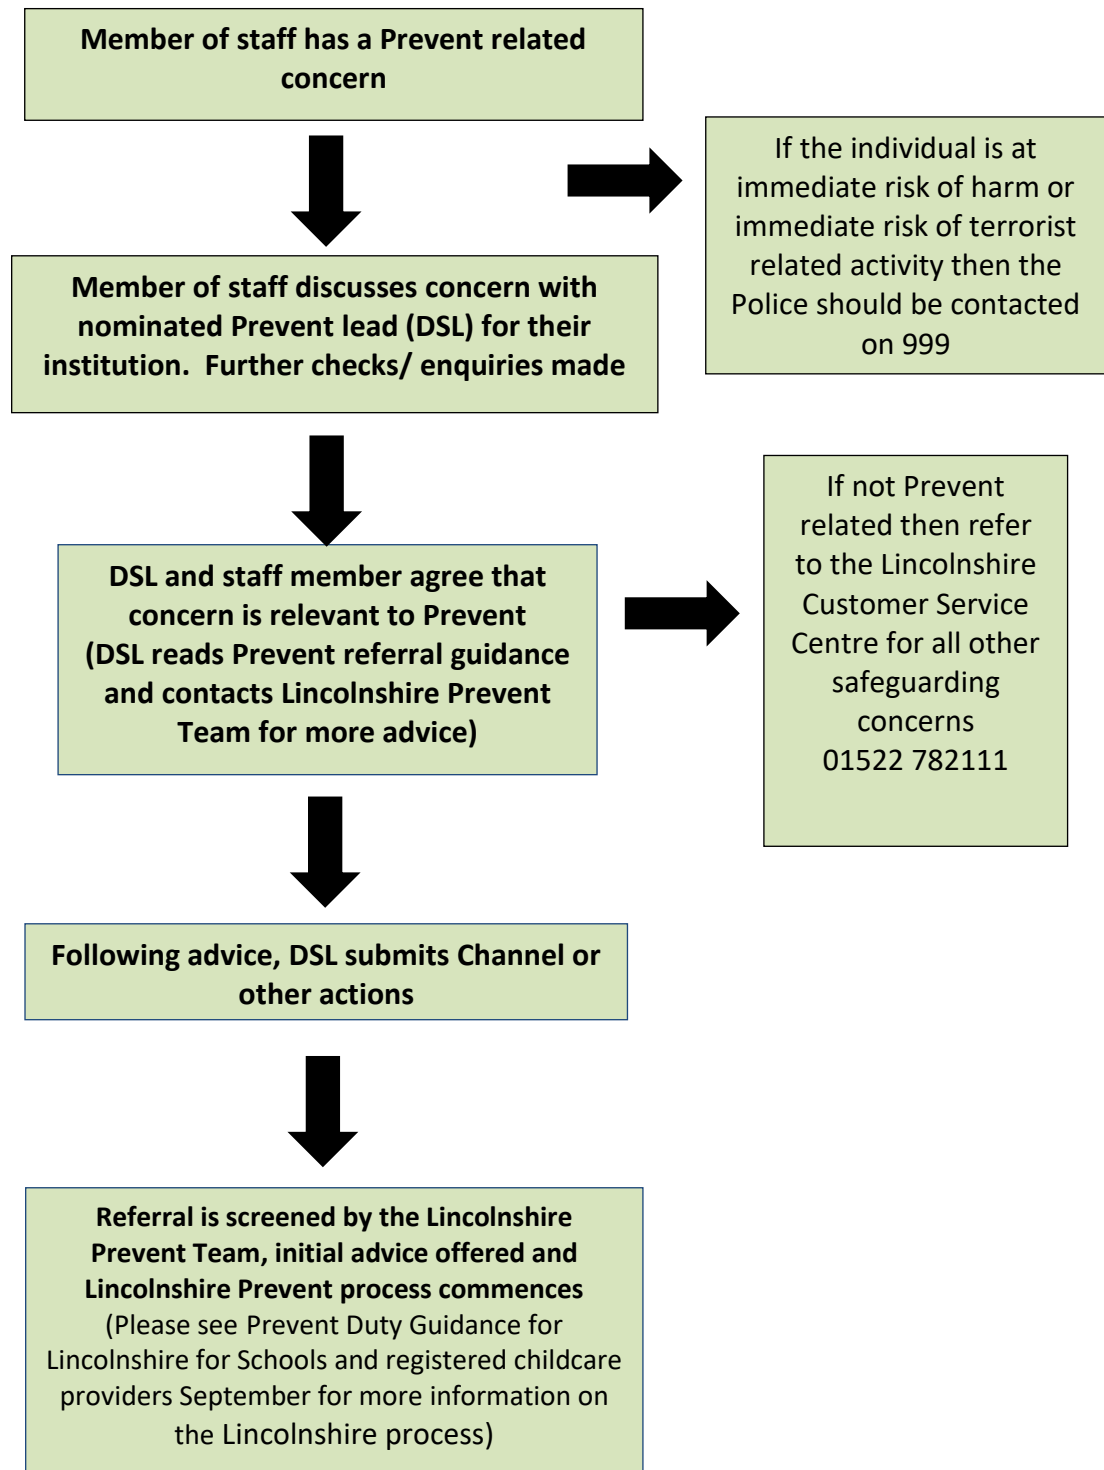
Member of staff has a Prevent related concern

If the individual is at immediate risk of harm or immediate risk of terrorist related activity then the Police should be contacted on 999

Member of staff discusses concern with nominated Prevent lead (DSL) for their institution. Further checks/ enquiries made

If not Prevent related then refer to the Lincolnshire Customer Service Centre for all other safeguarding concerns 01522 782111

DSL and staff member agree that concern is relevant to Prevent (DSL reads Prevent referral guidance and contacts Lincolnshire Prevent Team for more advice)

Following advice, DSL submits Channel or other actions

Referral is screened by the Lincolnshire Prevent Team, initial advice offered and Lincolnshire Prevent process commences
(Please see Prevent Duty Guidance for Lincolnshire for Schools and registered childcare providers September for more information on the Lincolnshire process)